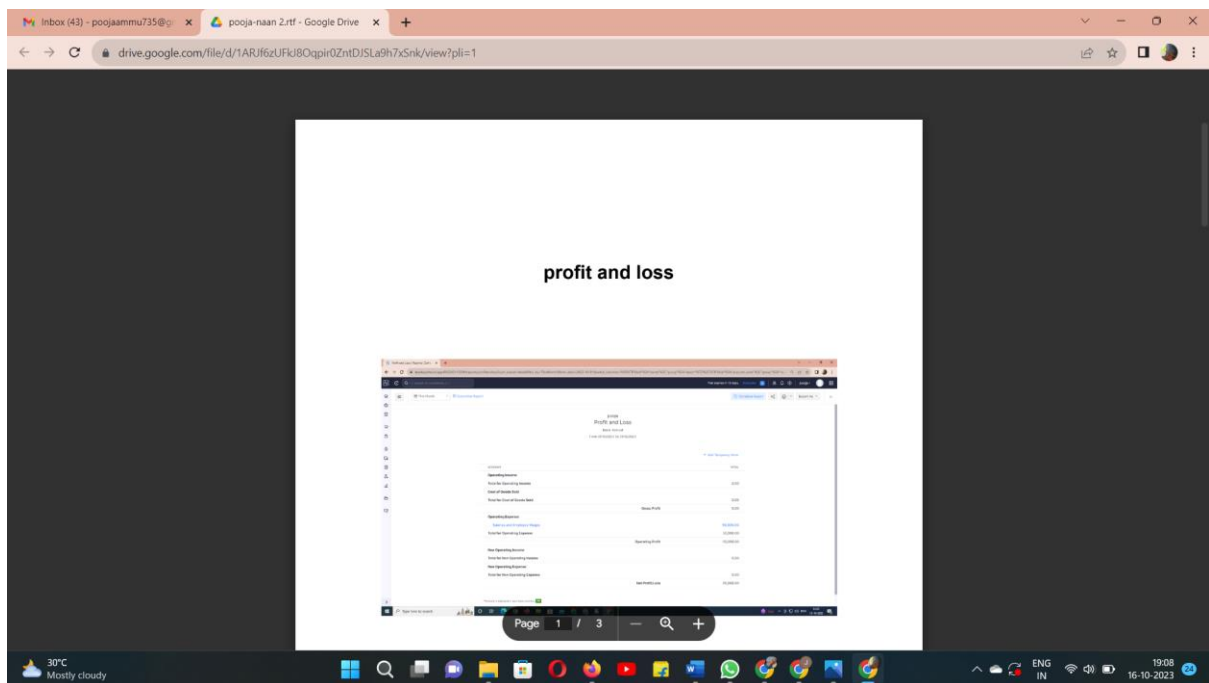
Inbox (43) - poojaammu735@g ×
pooja-naan 2.rtf - Google Drive ×
+
drive.google.com/file/d/1ARJf6zUFkJ8Oqpir0ZntDJSLa9h7xSnk/view?pli=1

profit and loss

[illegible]
Profit and Loss
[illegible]
Operating Income
Cost of Goods Sold
Gross Profit
Operating Expense
Operating Profit
Non Operating Income
Non Operating Expense
Net Profit/Loss
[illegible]

Page 1 / 3

30°C
Mostly cloudy
ENG
IN
19:08
16-10-2023